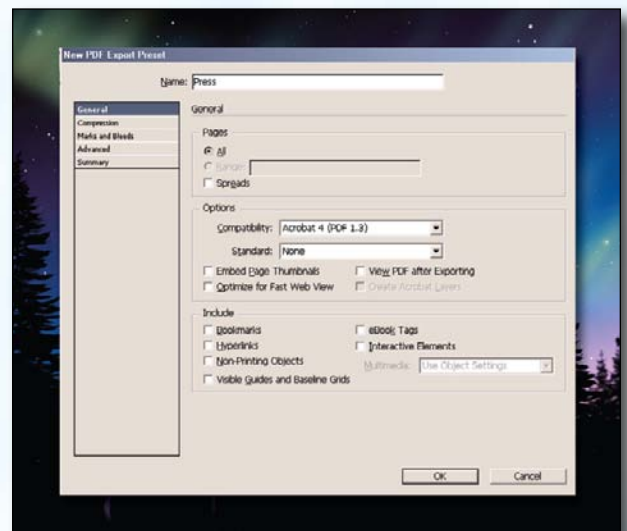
New PDF Export Preset

Name: Press

General
Compression
Marks and Bleeds
Advanced
Summary

General

Pages

All

Range:

Spreads

Options

Compatibility: Acrobat 4 (PDF 1.3)

Standard: None

Embed Page Thumbnails

View PDF after Exporting

Optimize for Fast Web View

Create Acrobat Layers

Include

Bookmarks

eBook Tags

Hyperlinks

Interactive Elements

Non-Printing Objects

Multimedia: Use Object Settings

Visible Guides and Baseline Grids

OK

Cancel